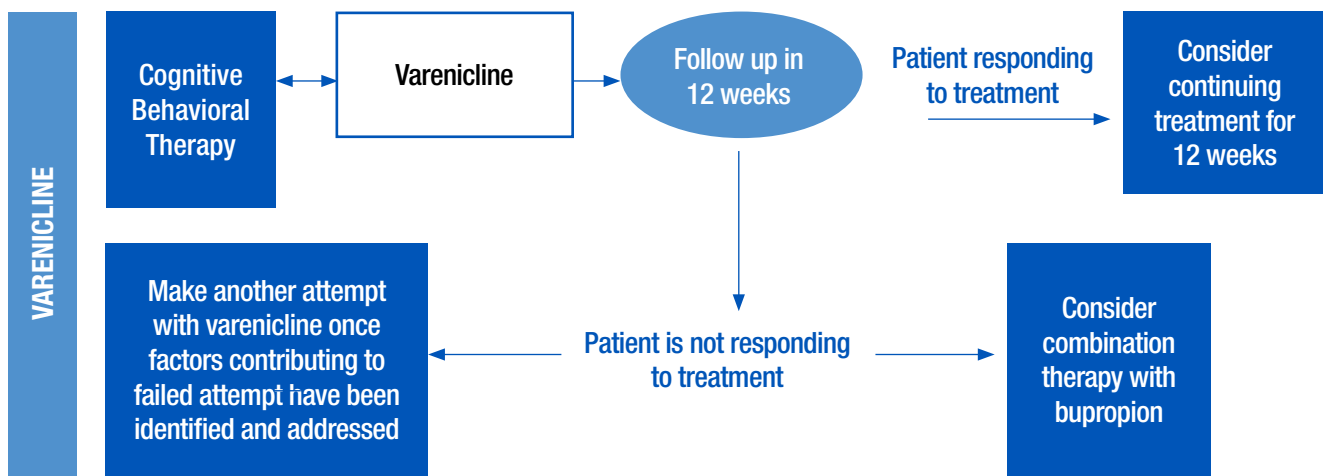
VARENICLINE

Cognitive Behavioral Therapy

Varenicline

Follow up in 12 weeks

Patient responding to treatment

Consider continuing treatment for 12 weeks

Patient is not responding to treatment

Make another attempt with varenicline once factors contributing to failed attempt have been identified and addressed

Consider combination therapy with bupropion